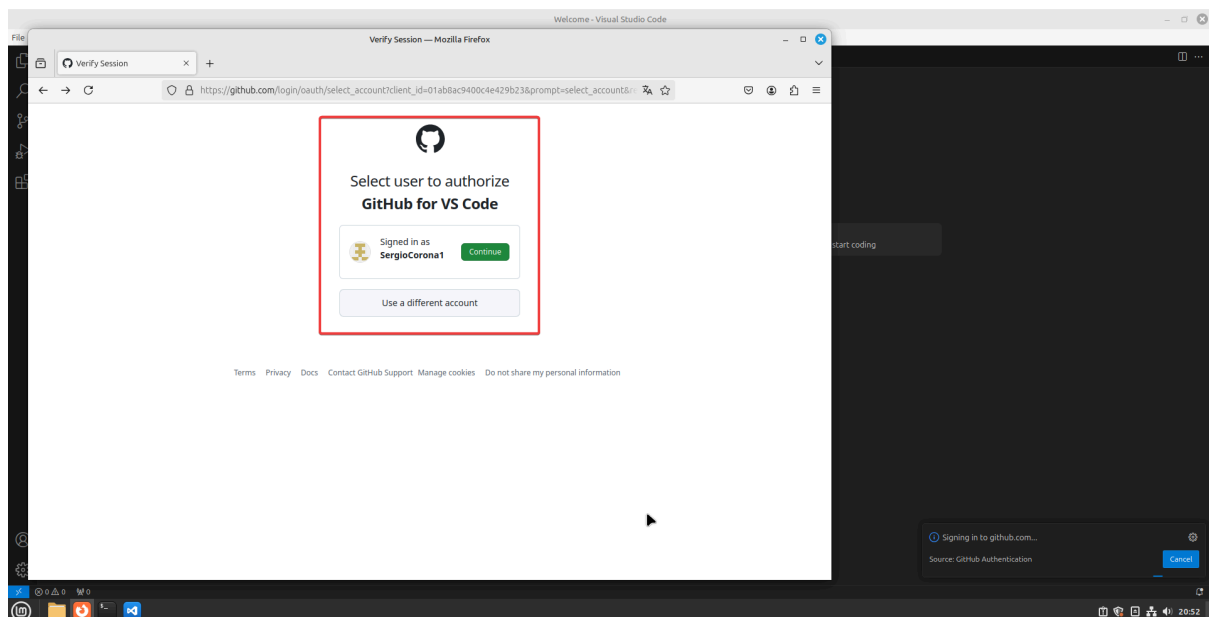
Welcome - Visual Studio Code

File

Verify Session — Mozilla Firefox

Verify Session

https://github.com/login/oauth/select_account?client_id=01ab8ac9400c4e429b23&prompt=select_account&r

Select user to authorize
GitHub for VS Code

Signed in as
SergioCorona1

Continue

Use a different account

Terms Privacy Docs Contact GitHub Support Manage cookies Do not share my personal information

start coding

Signing in to github.com...

Source: GitHub Authentication

Cancel

⊗ 0 ⚠ 0 ⚡0

20:52